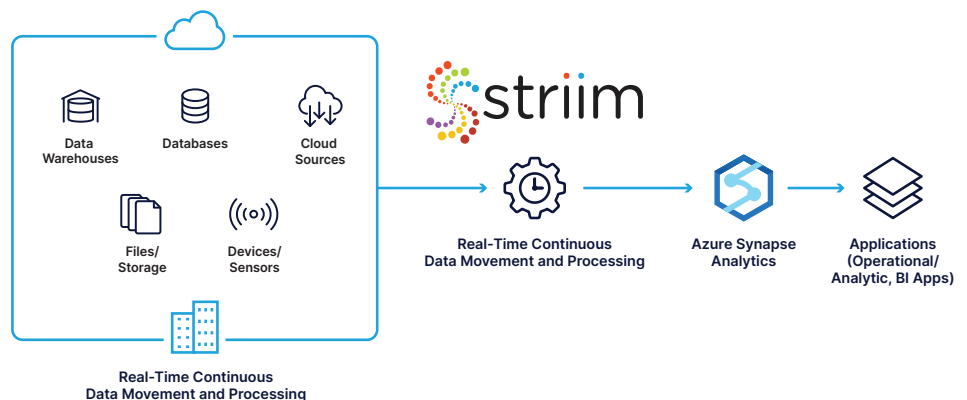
Data Warehouses

Databases

Cloud Sources

Files/ Storage

Devices/ Sensors

Real-Time Continuous Data Movement and Processing

striim

Real-Time Continuous Data Movement and Processing

Azure Synapse Analytics

Applications (Operational/ Analytic, BI Apps)